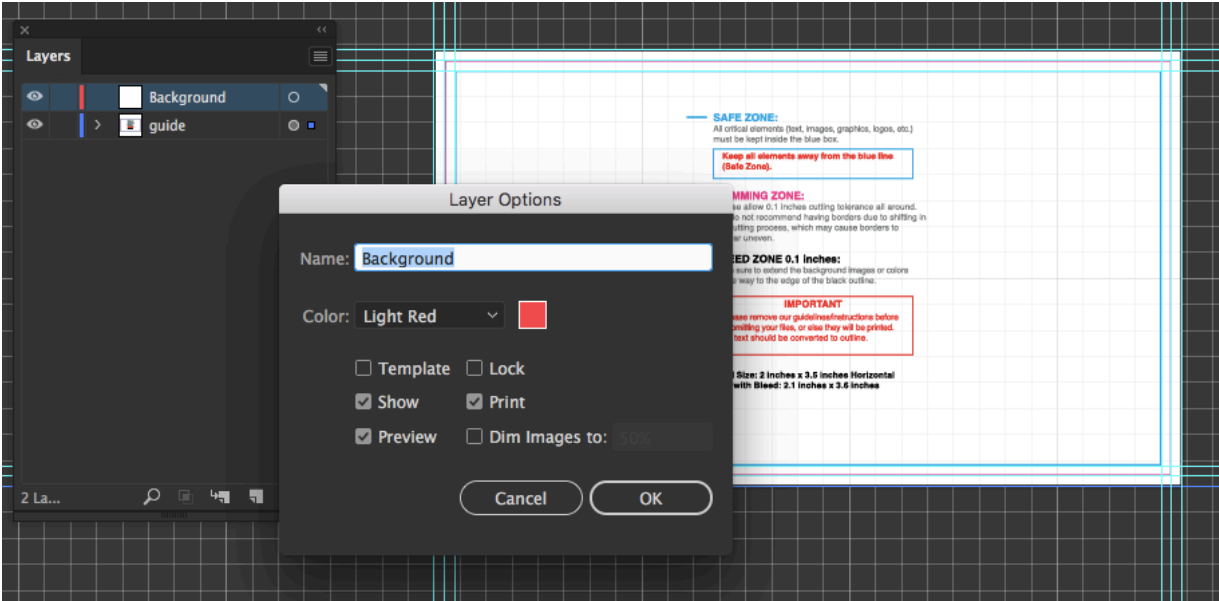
Layers

Background

guide

2 La...

SAFE ZONE:
All critical elements (text, images, graphics, logos, etc.) must be kept inside the blue box.

Keep all elements away from the blue line (Safe Zone).

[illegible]MMING ZONE:
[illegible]se allow 0.1 inches cutting tolerance all around. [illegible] not recommend having borders due to shifting in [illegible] cutting process, which may cause borders to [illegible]r uneven.

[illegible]EED ZONE 0.1 inches:
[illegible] sure to extend the background images or colors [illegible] way to the edge of the black outline.

IMPORTANT
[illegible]ase remove our guidelines/instructions before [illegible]mitting your files, or else they will be printed. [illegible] text should be converted to outline.

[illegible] Size: 2 inches x 3.5 inches Horizontal
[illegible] with Bleed: 2.1 inches x 3.6 inches

Layer Options

Name: Background

Color: Light Red

Template

Lock

Show

Print

Preview

Dim Images to: 50%

Cancel

OK